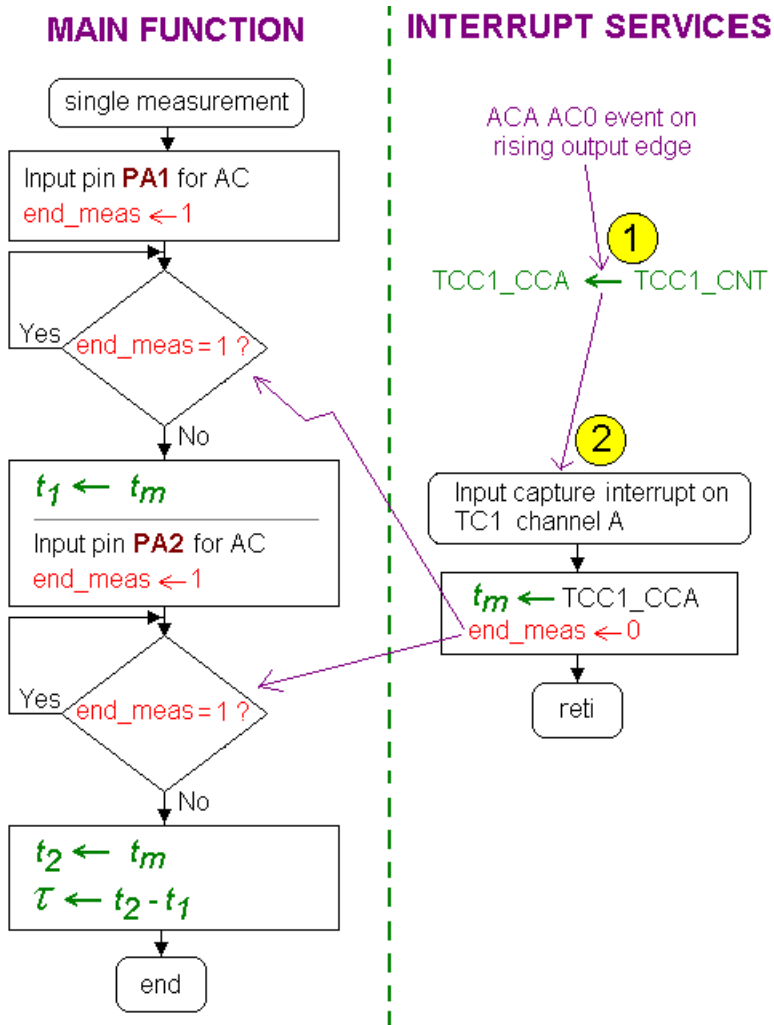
MAIN FUNCTION

single measurement

Input pin PA1 for AC
end_meas $\leftarrow$ 1

Yes
end_meas = 1 ?
No

$t_1 \leftarrow t_m$

Input pin PA2 for AC
end_meas $\leftarrow$ 1

Yes
end_meas = 1 ?
No

$t_2 \leftarrow t_m$
$\tau \leftarrow t_2 - t_1$

end

INTERRUPT SERVICES

ACA AC0 event on rising output edge

1

TCC1_CCA $\leftarrow$ TCC1_CNT

2

Input capture interrupt on TC1 channel A

$t_m \leftarrow$ TCC1_CCA
end_meas $\leftarrow$ 0

reti